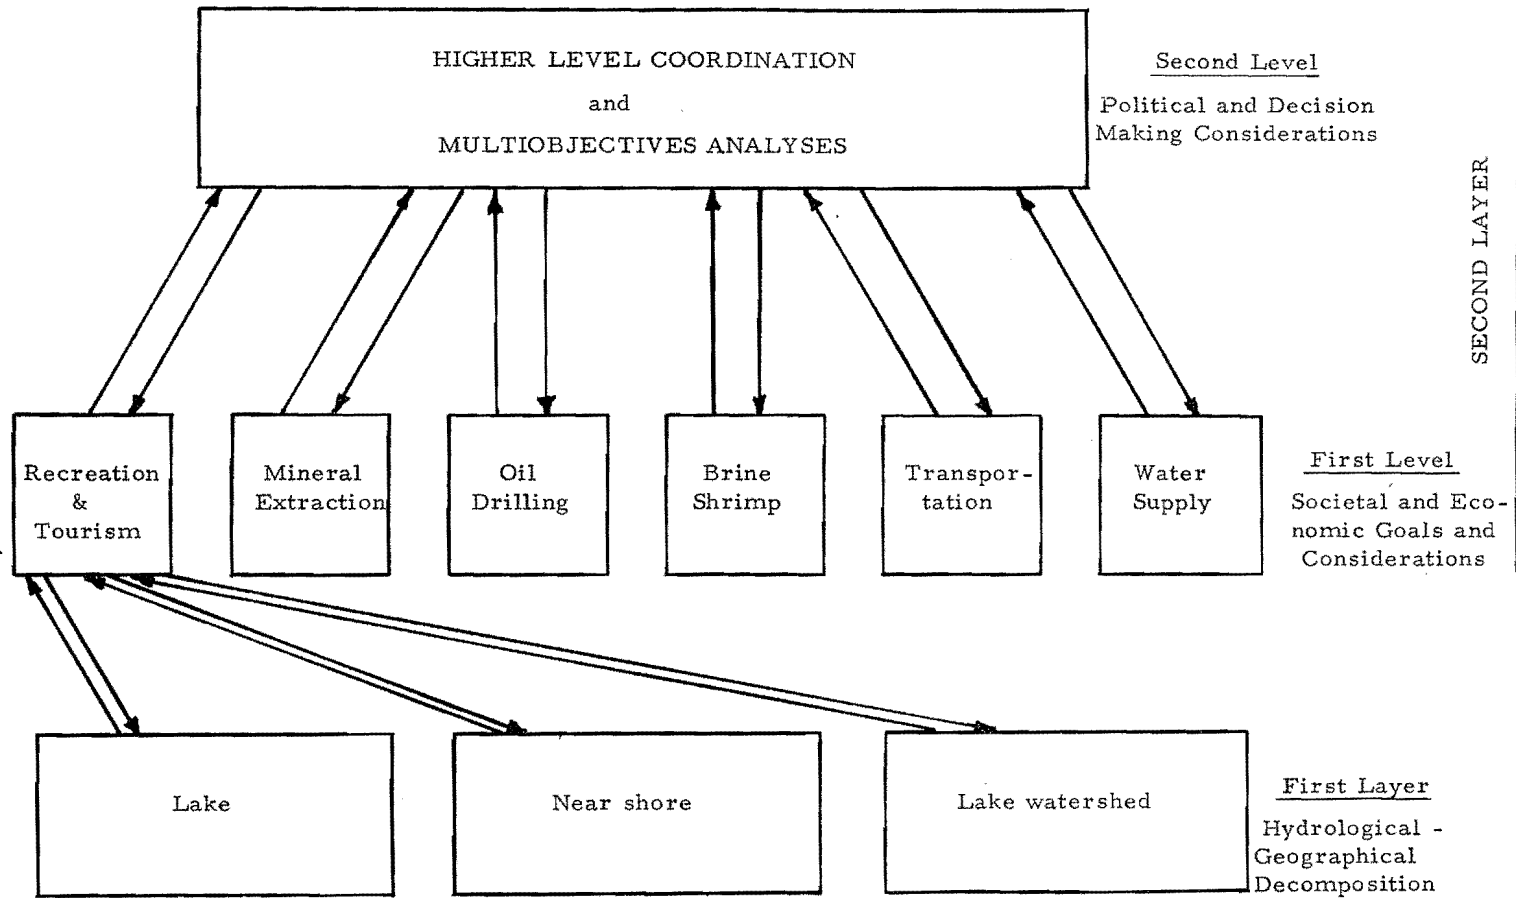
HIGHER LEVEL COORDINATION
and
MULTIOBJECTIVES ANALYSES

Second Level
Political and Decision Making Considerations

SECOND LAYER

Recreation & Tourism

Mineral Extraction

Oil Drilling

Brine Shrimp

Transportation

Water Supply

First Level
Societal and Economic Goals and Considerations

Lake

Near shore

Lake watershed

First Layer
Hydrological - Geographical Decomposition